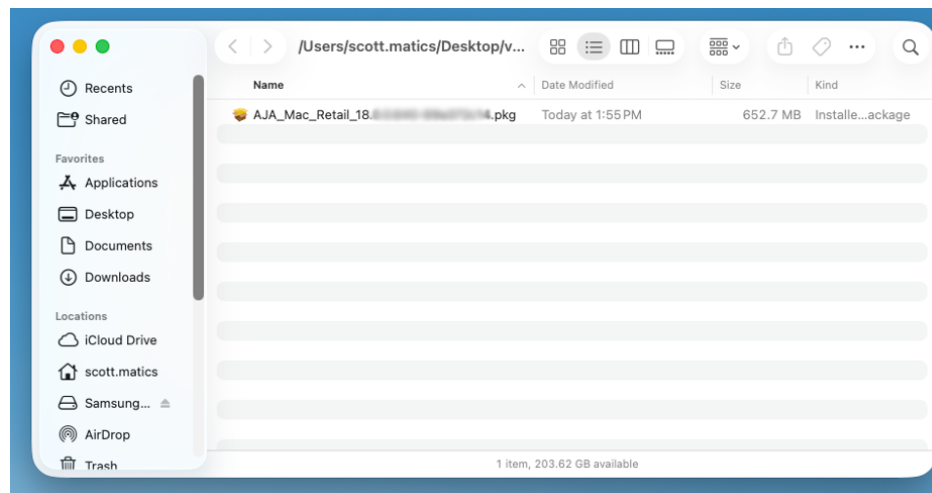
/Users/scott.matics/Desktop/v...

Recents
Shared
Favorites
Applications
Desktop
Documents
Downloads
Locations
iCloud Drive
scott.matics
Samsung...
AirDrop
Trash

| Name | Date Modified | Size | Kind |
|---|---|---|---|
| AJA_Mac_Retail_18.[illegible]4.pkg | Today at 1:55 PM | 652.7 MB | Installe...ackage |

1 item, 203.62 GB available